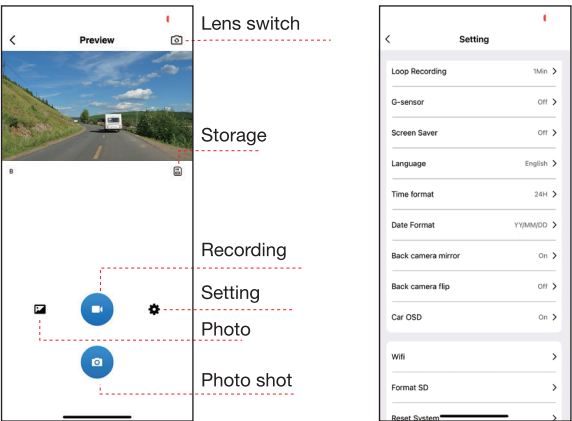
Preview

B

Lens switch

Storage

Recording

Setting

Photo

Photo shot

Setting

Loop Recording 1Min

G-sensor Off

Screen Saver Off

Language English

Time format 24H

Date Format YY/MM/DD

Back camera mirror On

Back camera flip Off

Car OSD On

Wifi

Format SD

Reset System